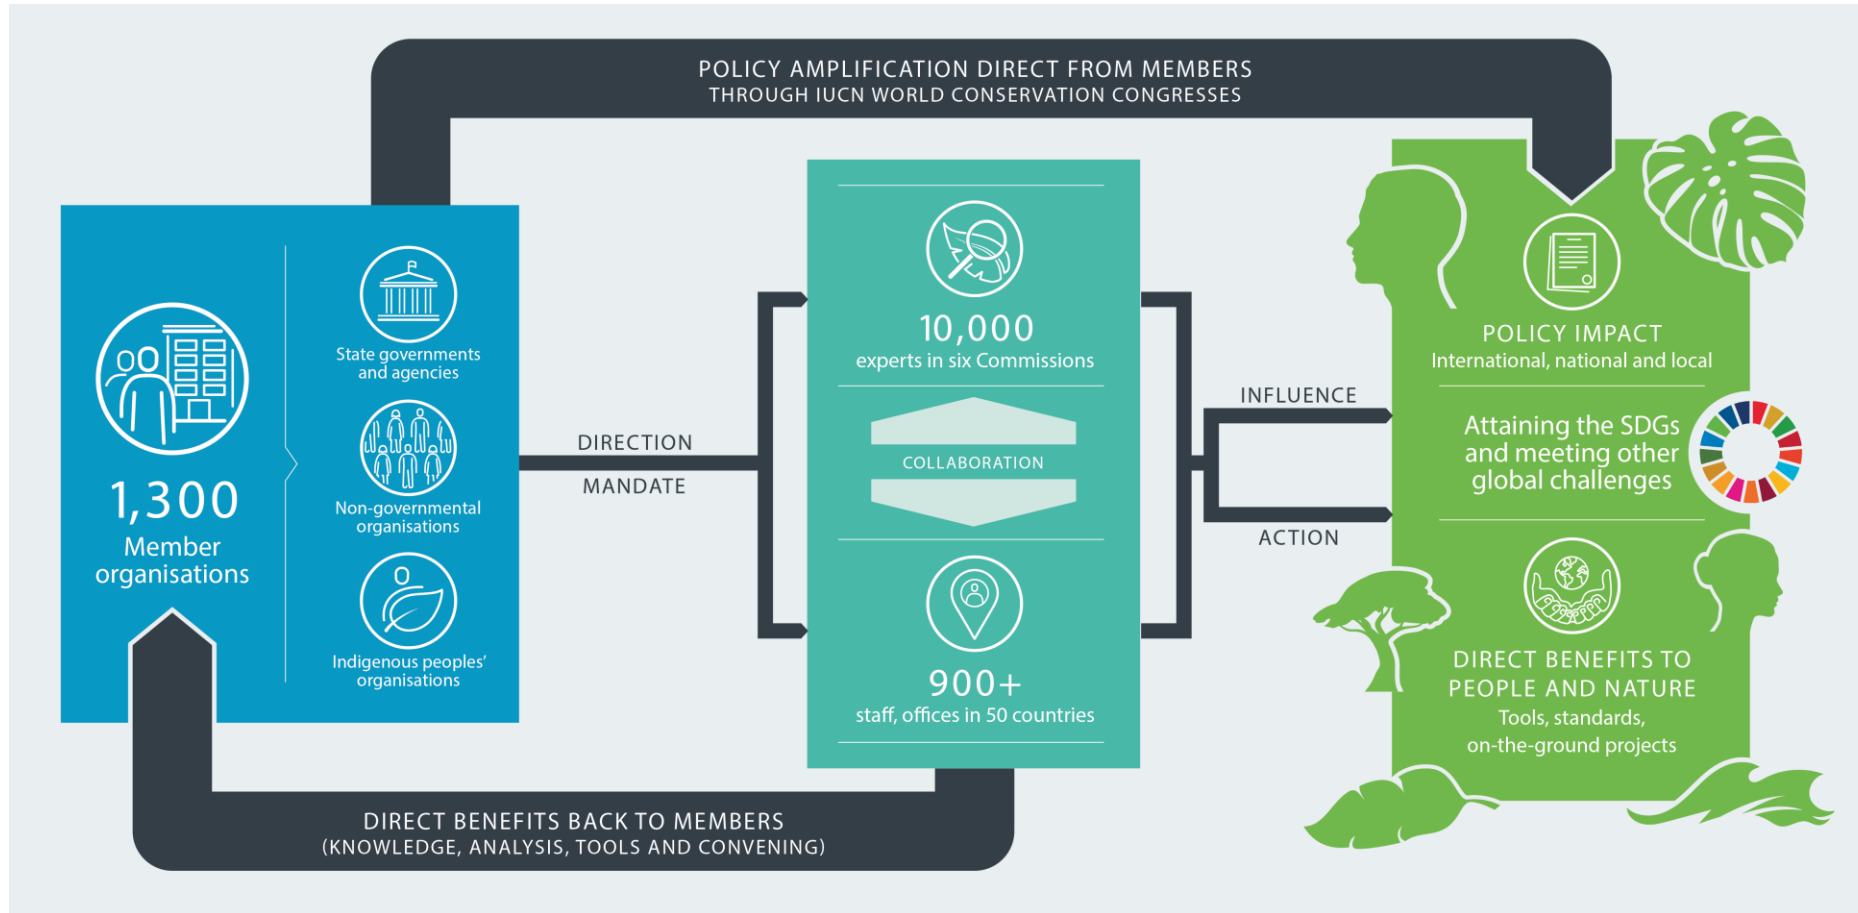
POLICY AMPLIFICATION DIRECT FROM MEMBERS
THROUGH IUCN WORLD CONSERVATION CONGRESSES

1,300
Member organisations

State governments and agencies

Non-governmental organisations

Indigenous peoples' organisations

DIRECTION

MANDATE

10,000
experts in six Commissions

COLLABORATION

900+
staff, offices in 50 countries

INFLUENCE

ACTION

POLICY IMPACT
International, national and local

Attaining the SDGs and meeting other global challenges

DIRECT BENEFITS TO PEOPLE AND NATURE
Tools, standards, on-the-ground projects

DIRECT BENEFITS BACK TO MEMBERS
(KNOWLEDGE, ANALYSIS, TOOLS AND CONVENING)